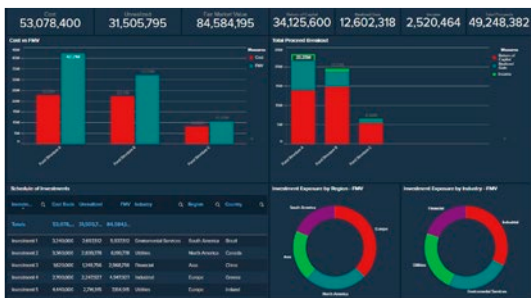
Cost
53,078,400

Unrealized
31,505,795

Fair Market Value
84,584,195

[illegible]
34,125,600

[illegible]
12,602,318

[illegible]
2,520,464

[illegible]
49,248,382

Cost vs FMV

Measures
Cost
FMV

Total Proceed Breakout

Measures
Return of Capital
Realized Gain
Income

Schedule of Investments

| Investm... | Cost Basis | Unrealized | FMV | Industry | Region | Country |
|---|---|---|---|---|---|---|
| Totals | 53,078,... | 31,505,7... | 84,584,1... | | | |
| Investment 1 | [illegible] | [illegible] | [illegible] | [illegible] | South America | Brazil |
| Investment 2 | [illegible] | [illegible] | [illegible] | Utilities | North America | Canada |
| Investment 3 | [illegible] | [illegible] | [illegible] | Financial | Asia | China |
| Investment 4 | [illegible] | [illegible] | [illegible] | Industrial | Europe | Greece |
| Investment 5 | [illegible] | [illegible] | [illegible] | Utilities | Europe | Ireland |

Investment Exposure by Region - FMV

South America
Europe
Asia
North America

Investment Exposure by Industry - FMV

Financial
Industrial
Utilities
Environmental Services